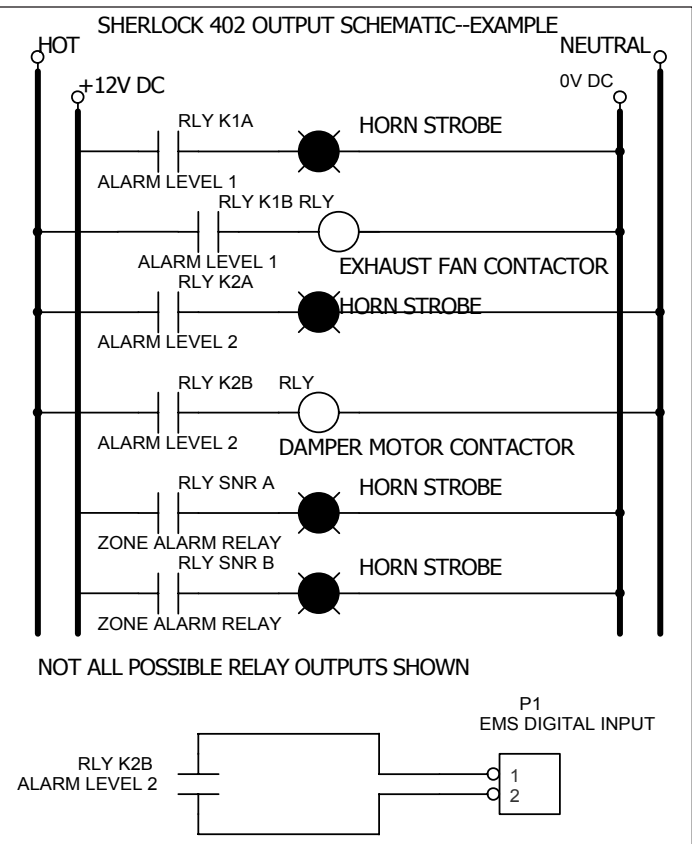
SHERLOCK 402 OUTPUT SCHEMATIC--EXAMPLE

HOT

NEUTRAL

+12V DC

0V DC

RLY K1A

HORN STROBE

ALARM LEVEL 1

RLY K1B RLY

ALARM LEVEL 1

EXHAUST FAN CONTACTOR

RLY K2A

HORN STROBE

ALARM LEVEL 2

RLY K2B RLY

ALARM LEVEL 2

DAMPER MOTOR CONTACTOR

RLY SNR A

HORN STROBE

ZONE ALARM RELAY

RLY SNR B

HORN STROBE

ZONE ALARM RELAY

NOT ALL POSSIBLE RELAY OUTPUTS SHOWN

P1
EMS DIGITAL INPUT

RLY K2B
ALARM LEVEL 2

1
2